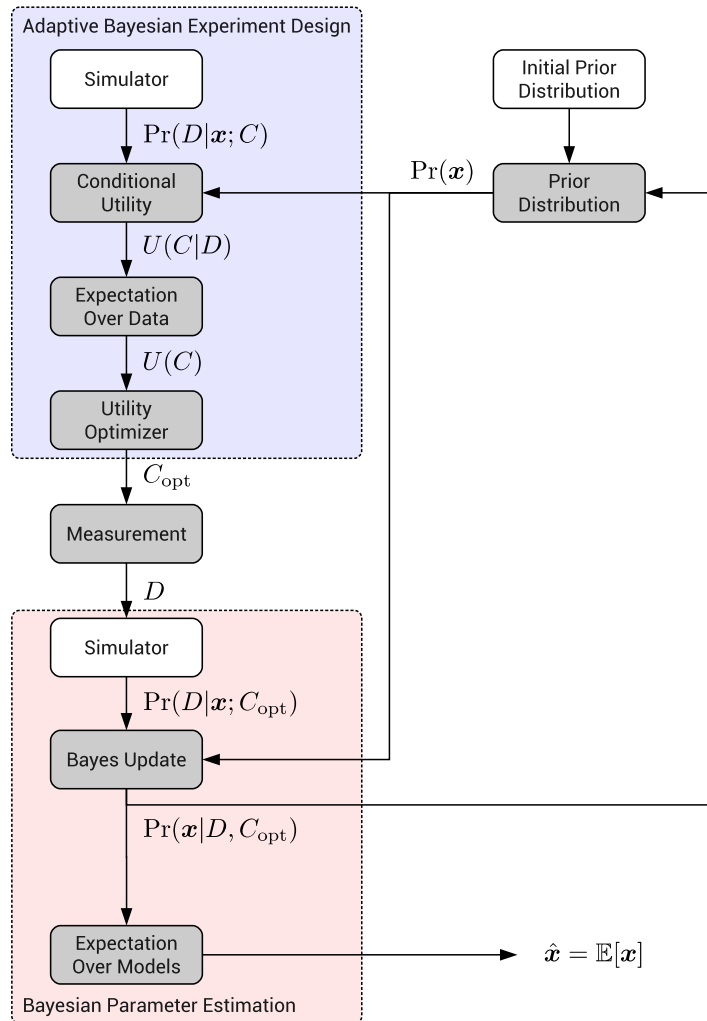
Adaptive Bayesian Experiment Design

Simulator

$\Pr(D|\boldsymbol{x};C)$

Conditional Utility

$U(C|D)$

Expectation Over Data

$U(C)$

Utility Optimizer

Initial Prior Distribution

$\Pr(\boldsymbol{x})$

Prior Distribution

$C_{\text{opt}}$

Measurement

$D$

Simulator

$\Pr(D|\boldsymbol{x};C_{\text{opt}})$

Bayes Update

$\Pr(\boldsymbol{x}|D,C_{\text{opt}})$

Expectation Over Models

$\hat{\boldsymbol{x}}=\mathbb{E}[\boldsymbol{x}]$

Bayesian Parameter Estimation